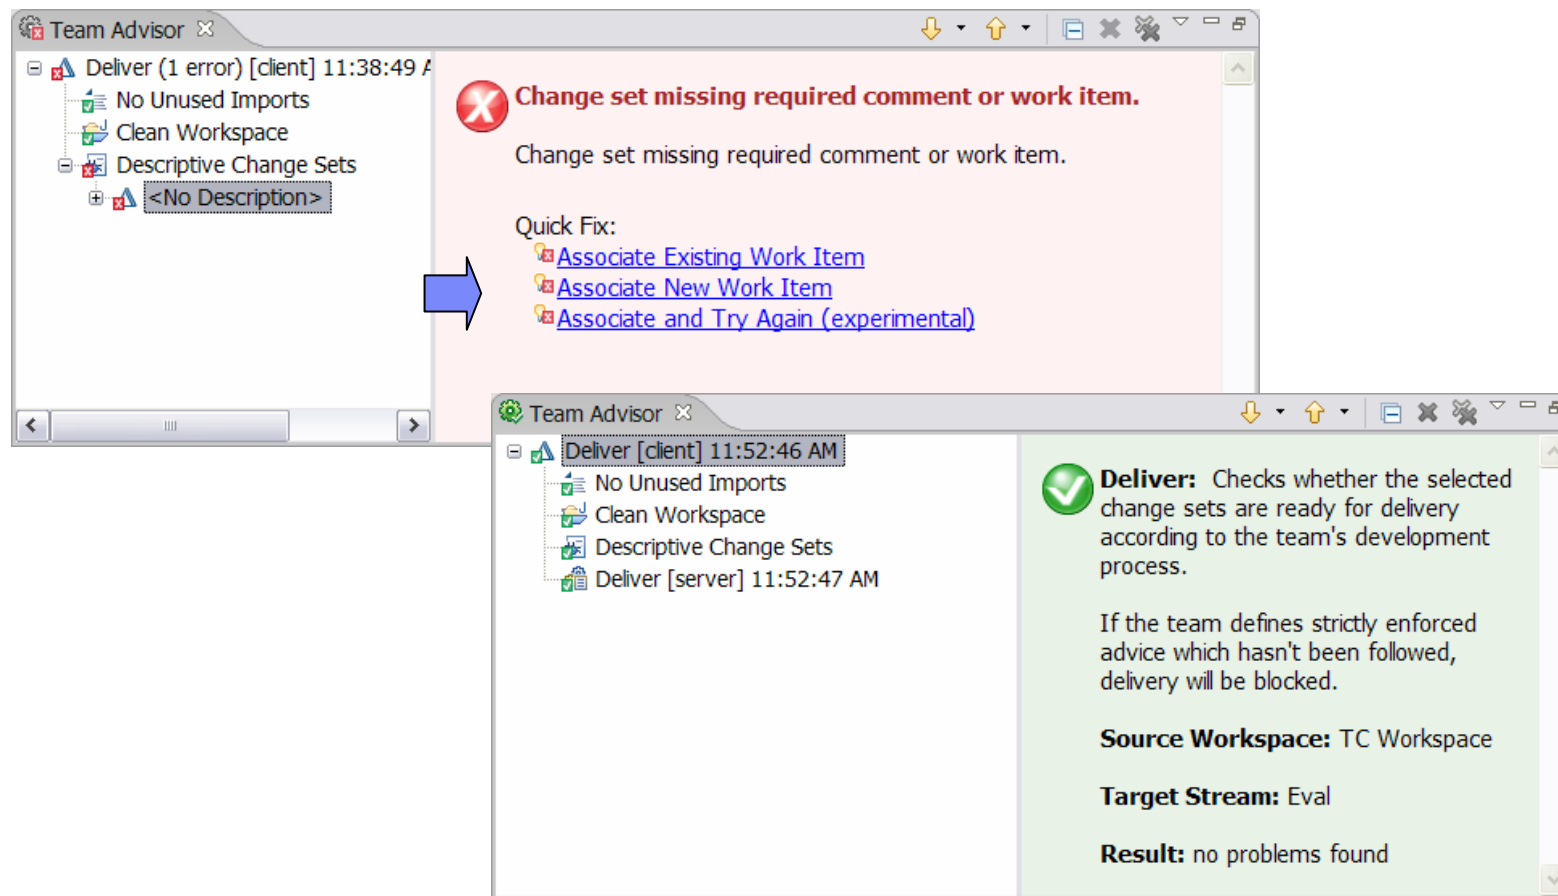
Team Advisor

Deliver (1 error) [client] 11:38:49 A
No Unused Imports
Clean Workspace
Descriptive Change Sets
<No Description>

Change set missing required comment or work item.

Change set missing required comment or work item.

Quick Fix:
Associate Existing Work Item
Associate New Work Item
Associate and Try Again (experimental)

Team Advisor

Deliver [client] 11:52:46 AM
No Unused Imports
Clean Workspace
Descriptive Change Sets
Deliver [server] 11:52:47 AM

**Deliver:** Checks whether the selected change sets are ready for delivery according to the team's development process.

If the team defines strictly enforced advice which hasn't been followed, delivery will be blocked.

**Source Workspace:** TC Workspace

**Target Stream:** Eval

**Result:** no problems found